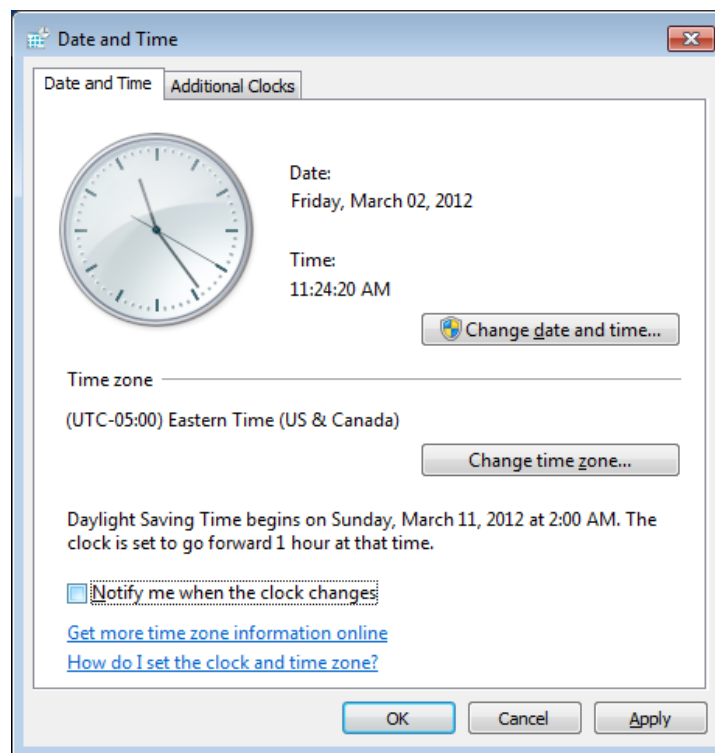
Date and Time

Date and Time | Additional Clocks

Date:
Friday, March 02, 2012

Time:
11:24:20 AM

Change date and time...

Time zone

(UTC-05:00) Eastern Time (US & Canada)

Change time zone...

Daylight Saving Time begins on Sunday, March 11, 2012 at 2:00 AM. The clock is set to go forward 1 hour at that time.

Notify me when the clock changes

Get more time zone information online

How do I set the clock and time zone?

OK | Cancel | Apply